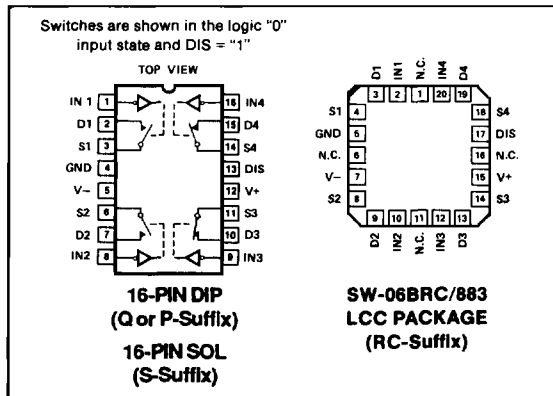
Switches are shown in the logic "0" input state and DIS = "1"

TOP VIEW

IN 1 1
D1 2
S1 3
GND 4
V– 5
S2 6
D2 7
IN2 8

16 IN4
15 D4
14 S4
13 DIS
12 V+
11 S3
10 D3
9 IN3

16-PIN DIP
(Q or P-Suffix)

16-PIN SOL
(S-Suffix)

D1 3
IN1 2
N.C. 1
IN4 20
D4 19

S1 4
GND 5
N.C. 6
V– 7
S2 8

18 S4
17 DIS
16 N.C.
15 V+
14 S3

D2 9
IN2 10
N.C. 11
IN3 12
D3 13

SW-06BRC/883
LCC PACKAGE
(RC-Suffix)